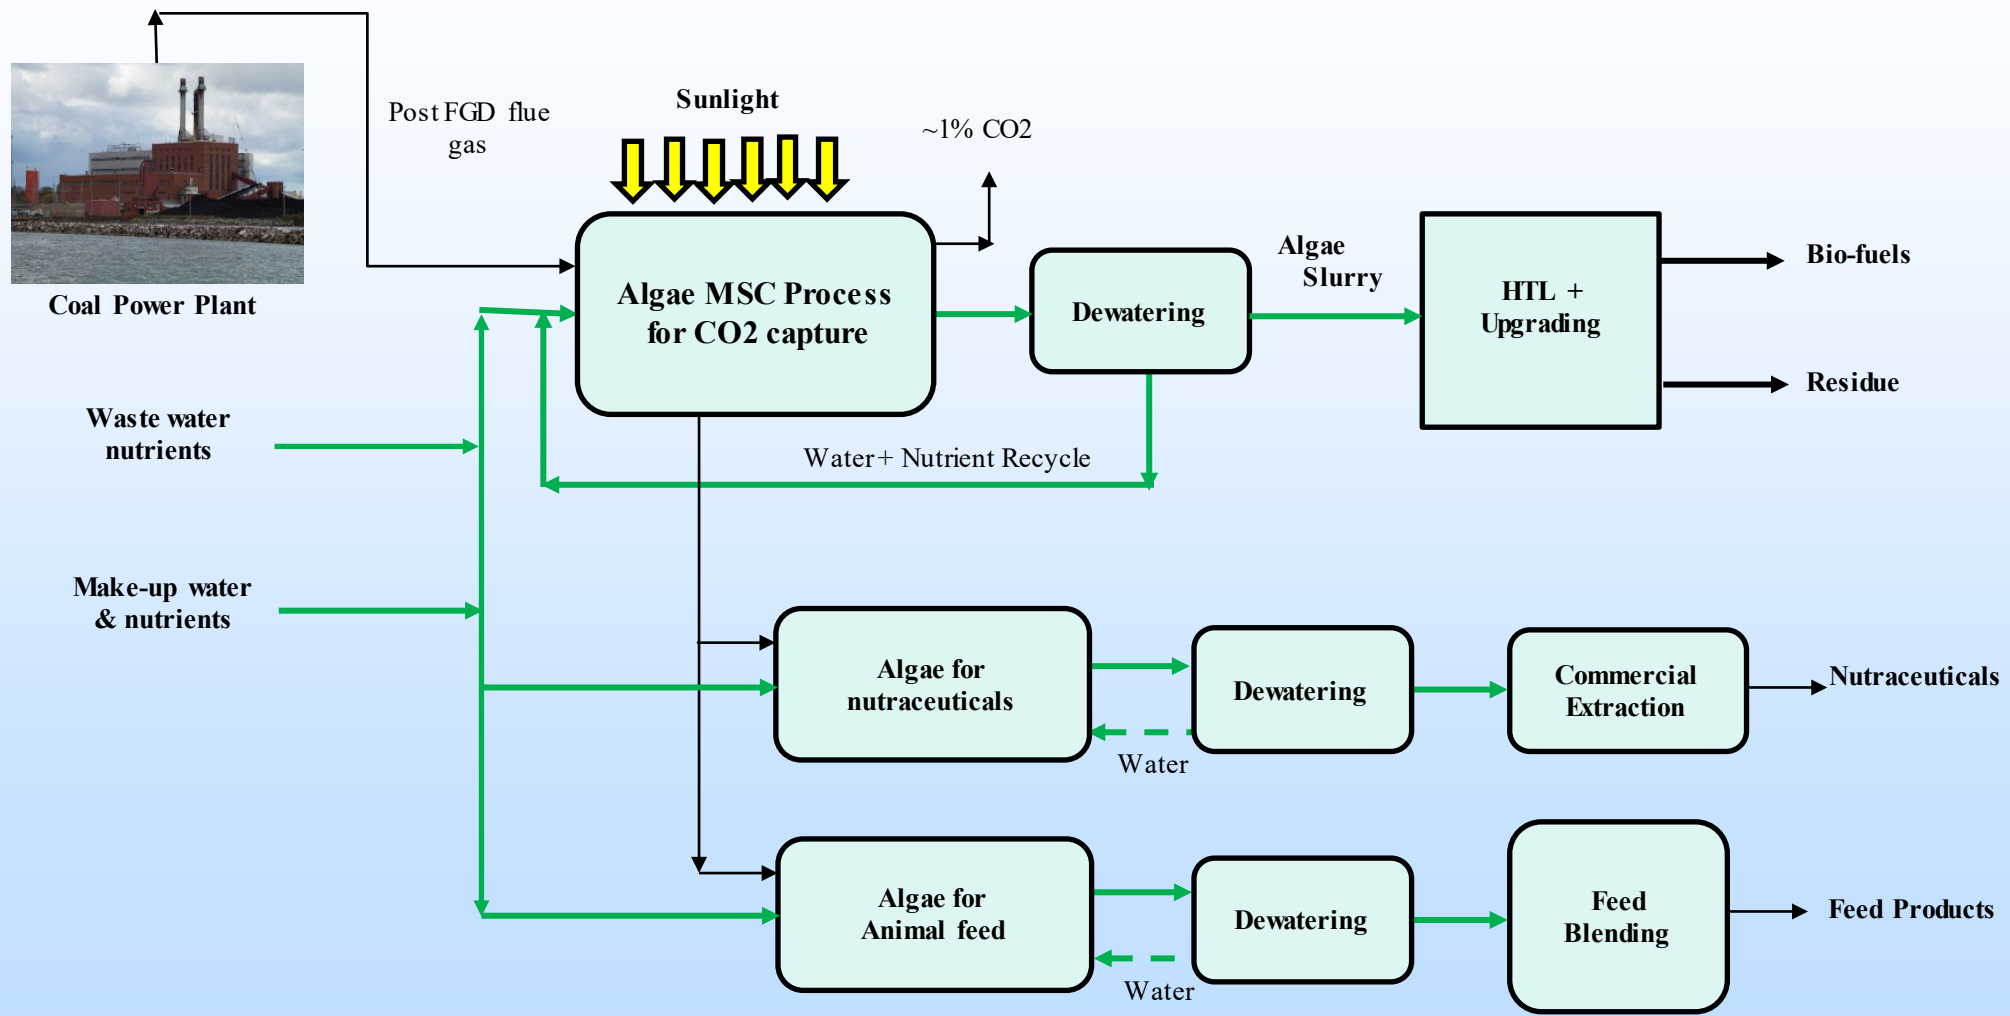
Post FGD flue gas

Sunlight

~1% CO2

Coal Power Plant

Algae MSC Process for CO2 capture

Dewatering

Algae Slurry

HTL + Upgrading

Bio-fuels

Residue

Waste water nutrients

Water + Nutrient Recycle

Make-up water & nutrients

Algae for nutraceuticals

Dewatering

Commercial Extraction

Nutraceuticals

Water

Algae for Animal feed

Dewatering

Feed Blending

Feed Products

Water